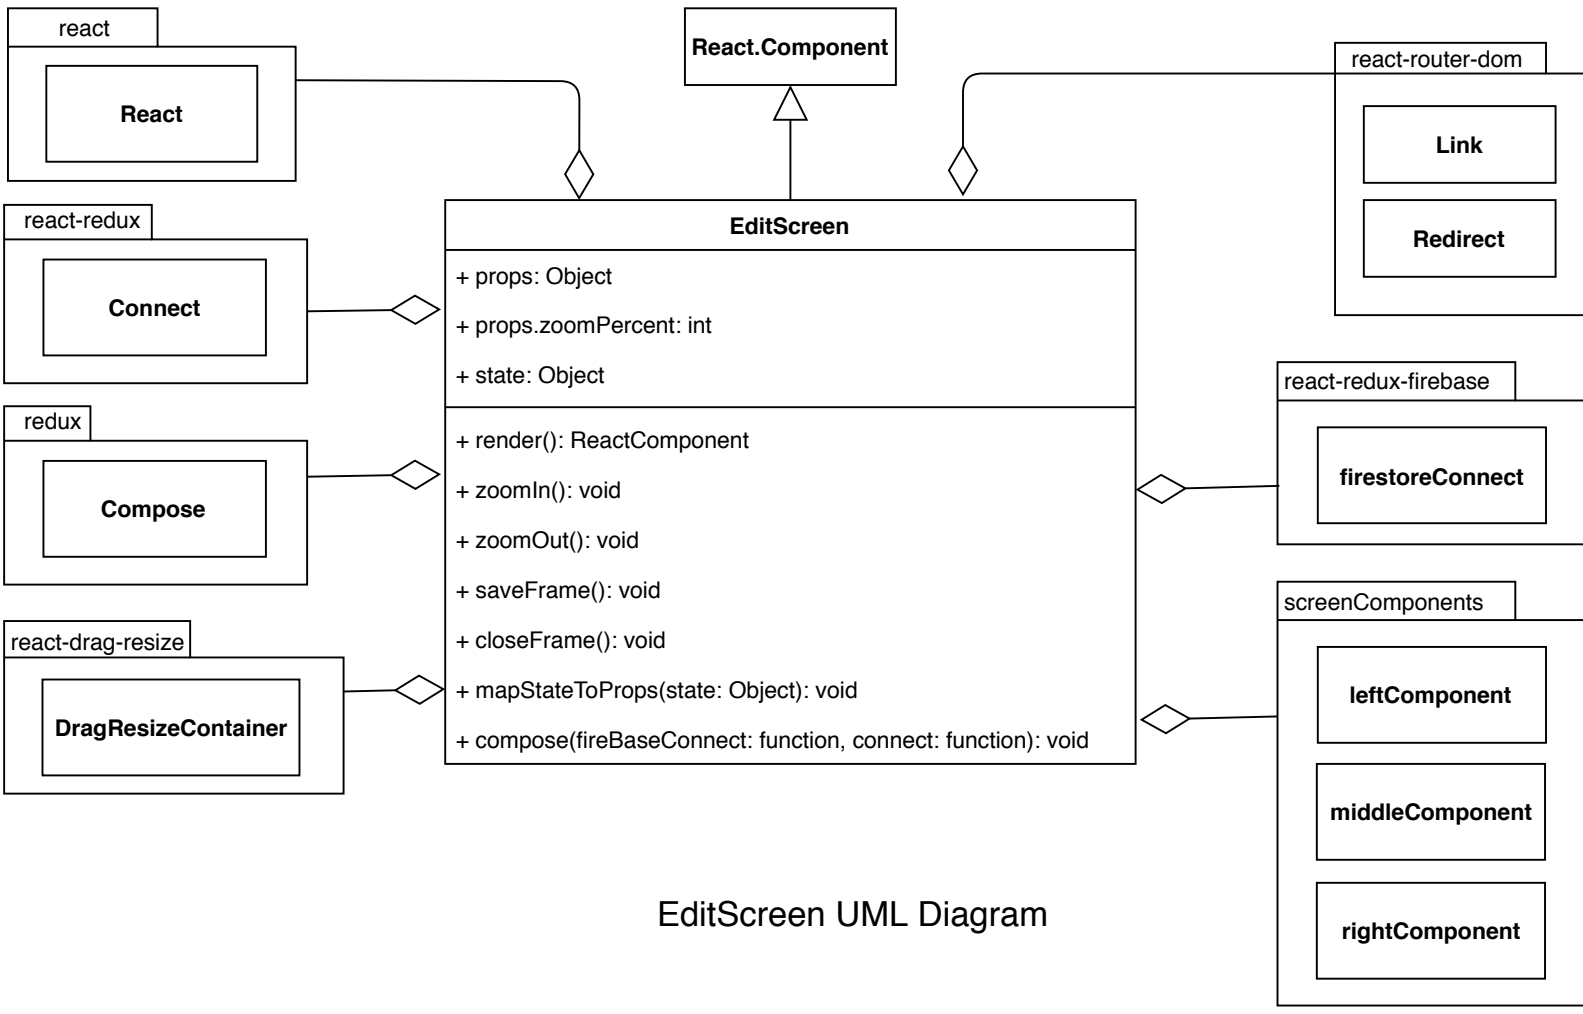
react

React

React.Component

react-router-dom

Link

Redirect

react-redux

Connect

EditScreen

+ props: Object

+ props.zoomPercent: int

+ state: Object

+ render(): ReactComponent

+ zoomIn(): void

+ zoomOut(): void

+ saveFrame(): void

+ closeFrame(): void

+ mapStateToProps(state: Object): void

+ compose(fireBaseConnect: function, connect: function): void

redux

Compose

react-redux-firebase

firestoreConnect

react-drag-resize

DragResizeContainer

screenComponents

leftComponent

middleComponent

rightComponent

EditScreen UML Diagram